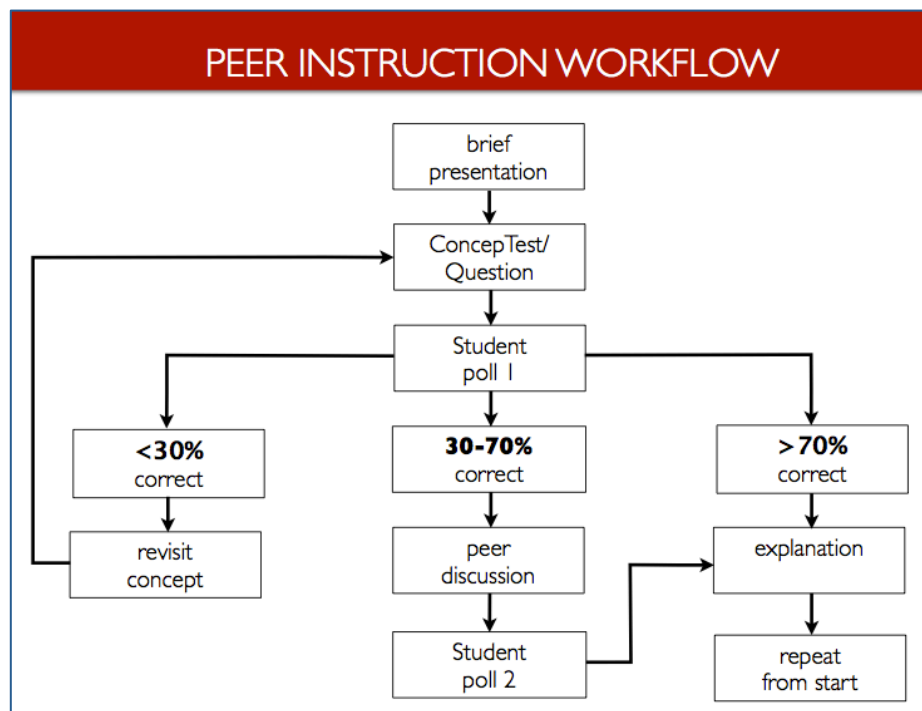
PEER INSTRUCTION WORKFLOW

brief presentation

ConcepTest/ Question

Student poll 1

<30% correct

revisit concept

30-70% correct

peer discussion

Student poll 2

>70% correct

explanation

repeat from start